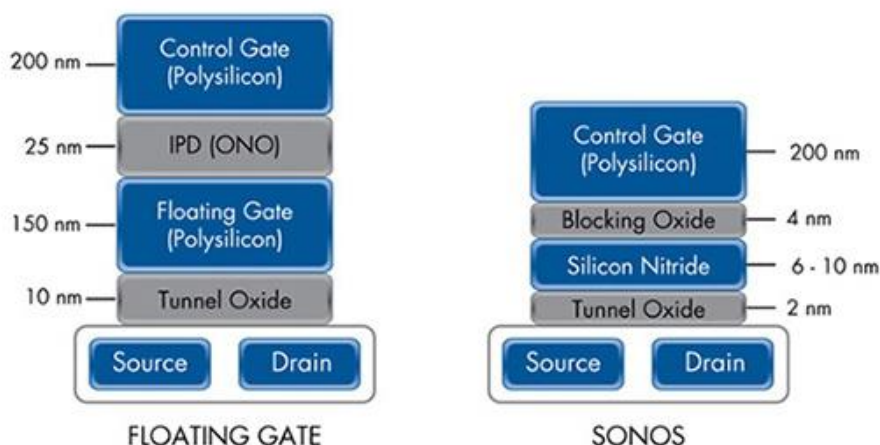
200 nm
Control Gate (Polysilicon)

25 nm
IPD (ONO)

150 nm
Floating Gate (Polysilicon)

10 nm
Tunnel Oxide

Source
Drain

FLOATING GATE

Control Gate (Polysilicon)
200 nm

Blocking Oxide
4 nm

Silicon Nitride
6 - 10 nm

Tunnel Oxide
2 nm

Source
Drain

SONOS